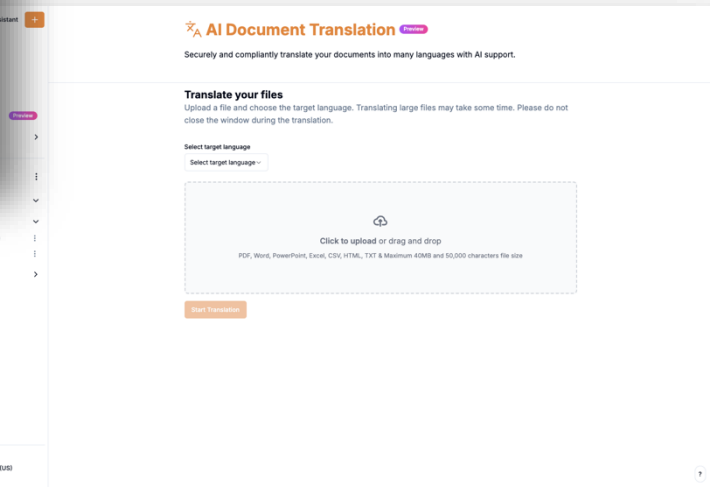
sistant +

Preview

(US)

AI Document Translation Preview

Securely and compliantly translate your documents into many languages with AI support.

Translate your files

Upload a file and choose the target language. Translating large files may take some time. Please do not close the window during the translation.

Select target language

Select target language

Click to upload or drag and drop

PDF, Word, PowerPoint, Excel, CSV, HTML, TXT & Maximum 40MB and 50,000 characters file size

Start Translation

?